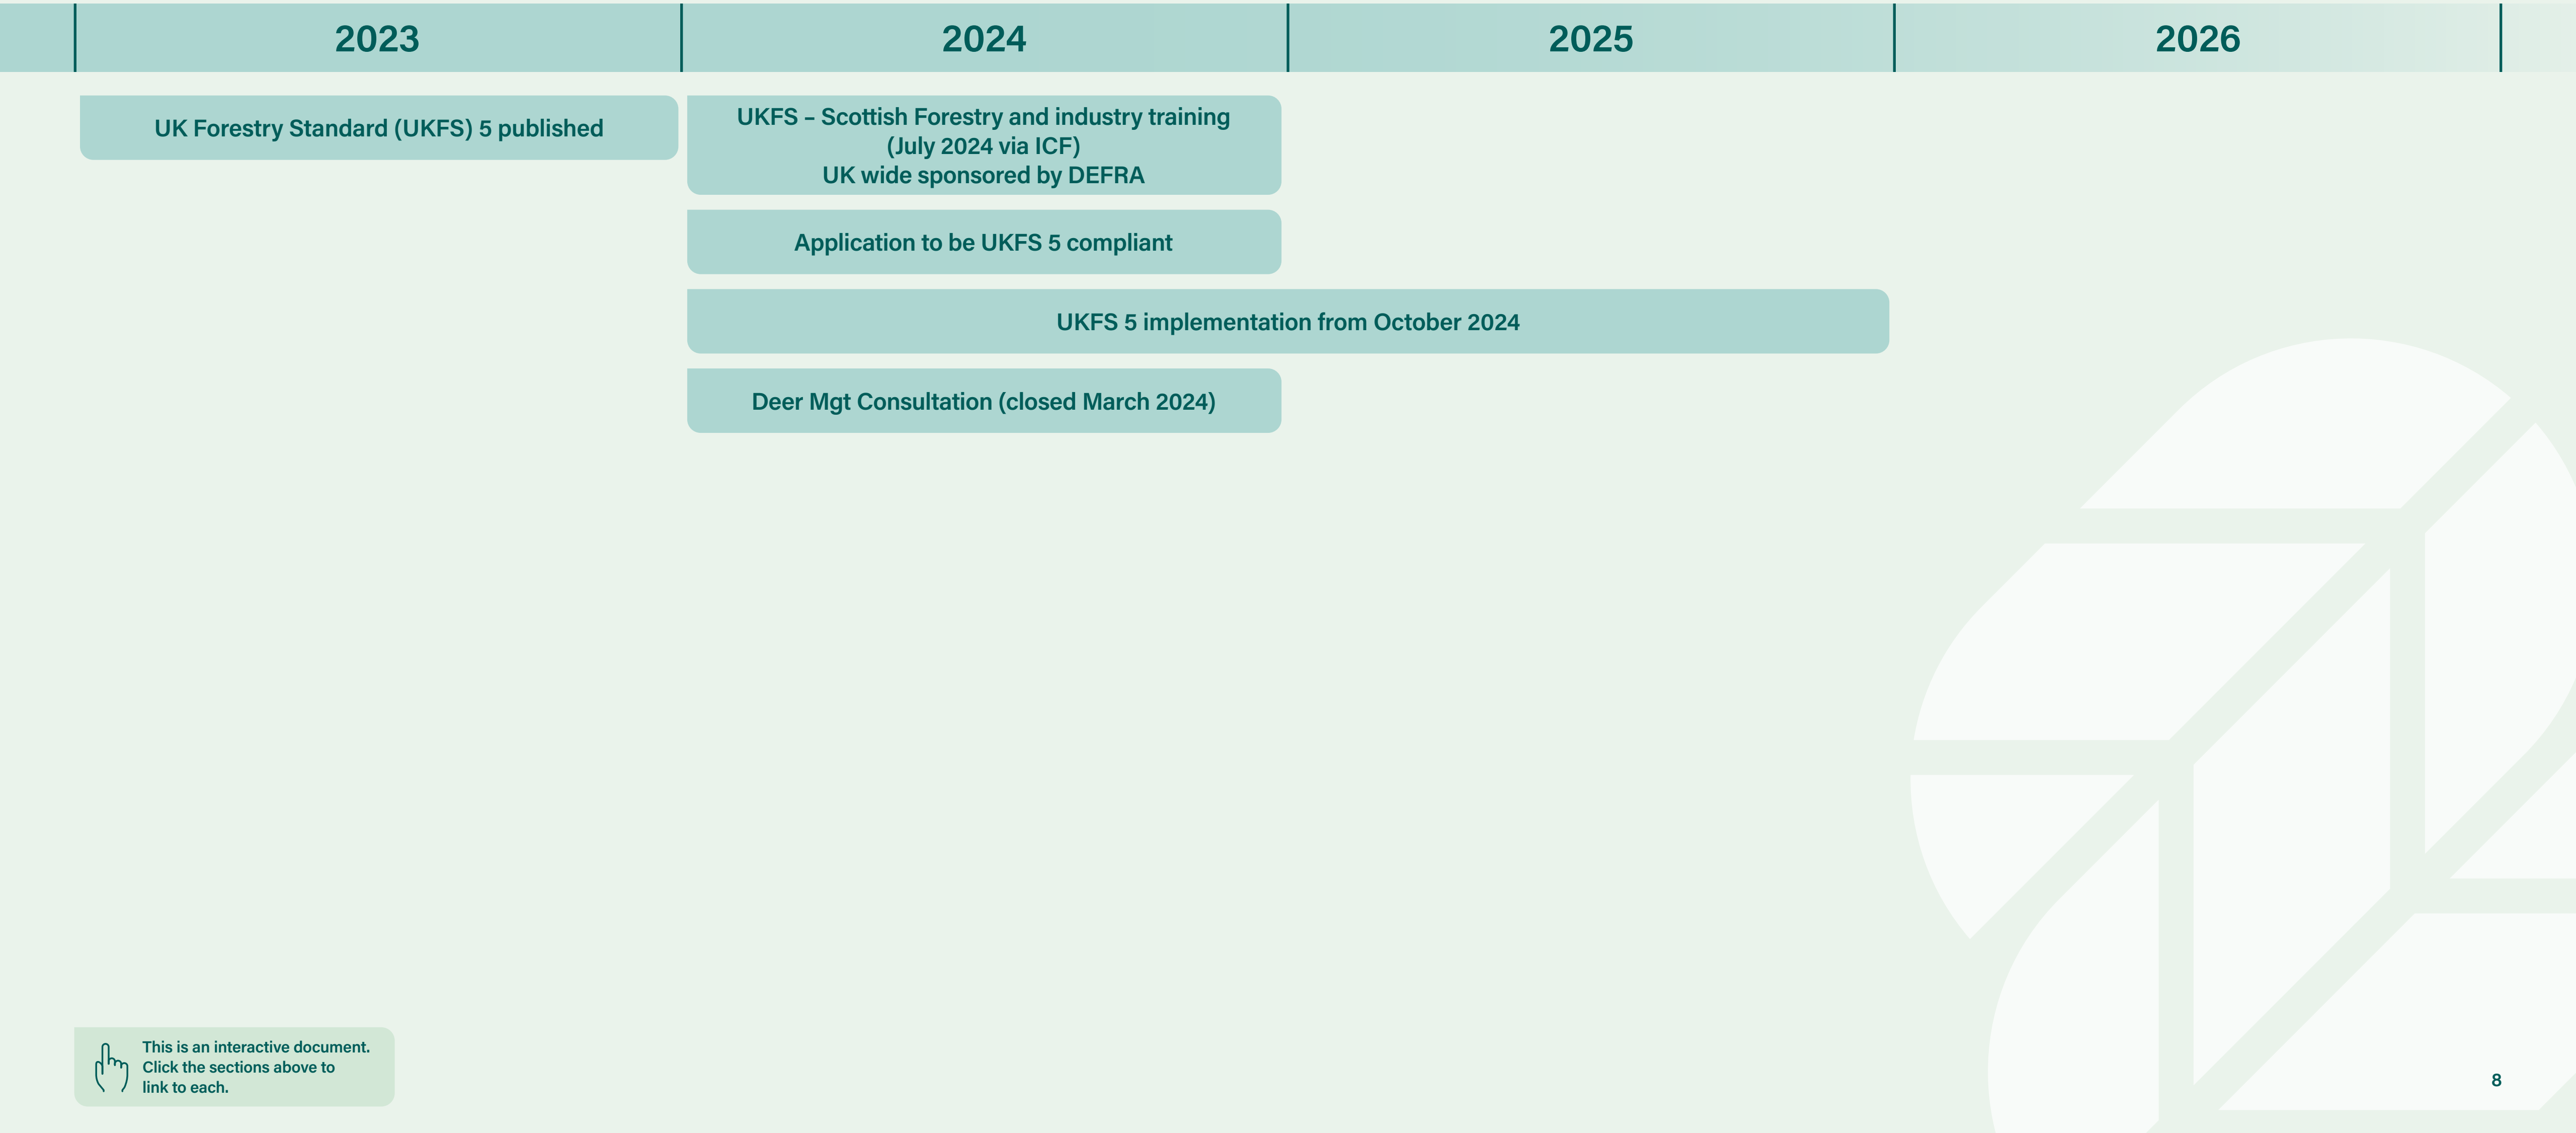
2023

2024

2025

2026

UK Forestry Standard (UKFS) 5 published

UKFS – Scottish Forestry and industry training (July 2024 via ICF)
UK wide sponsored by DEFRA

Application to be UKFS 5 compliant

UKFS 5 implementation from October 2024

Deer Mgt Consultation (closed March 2024)

This is an interactive document. Click the sections above to link to each.

8